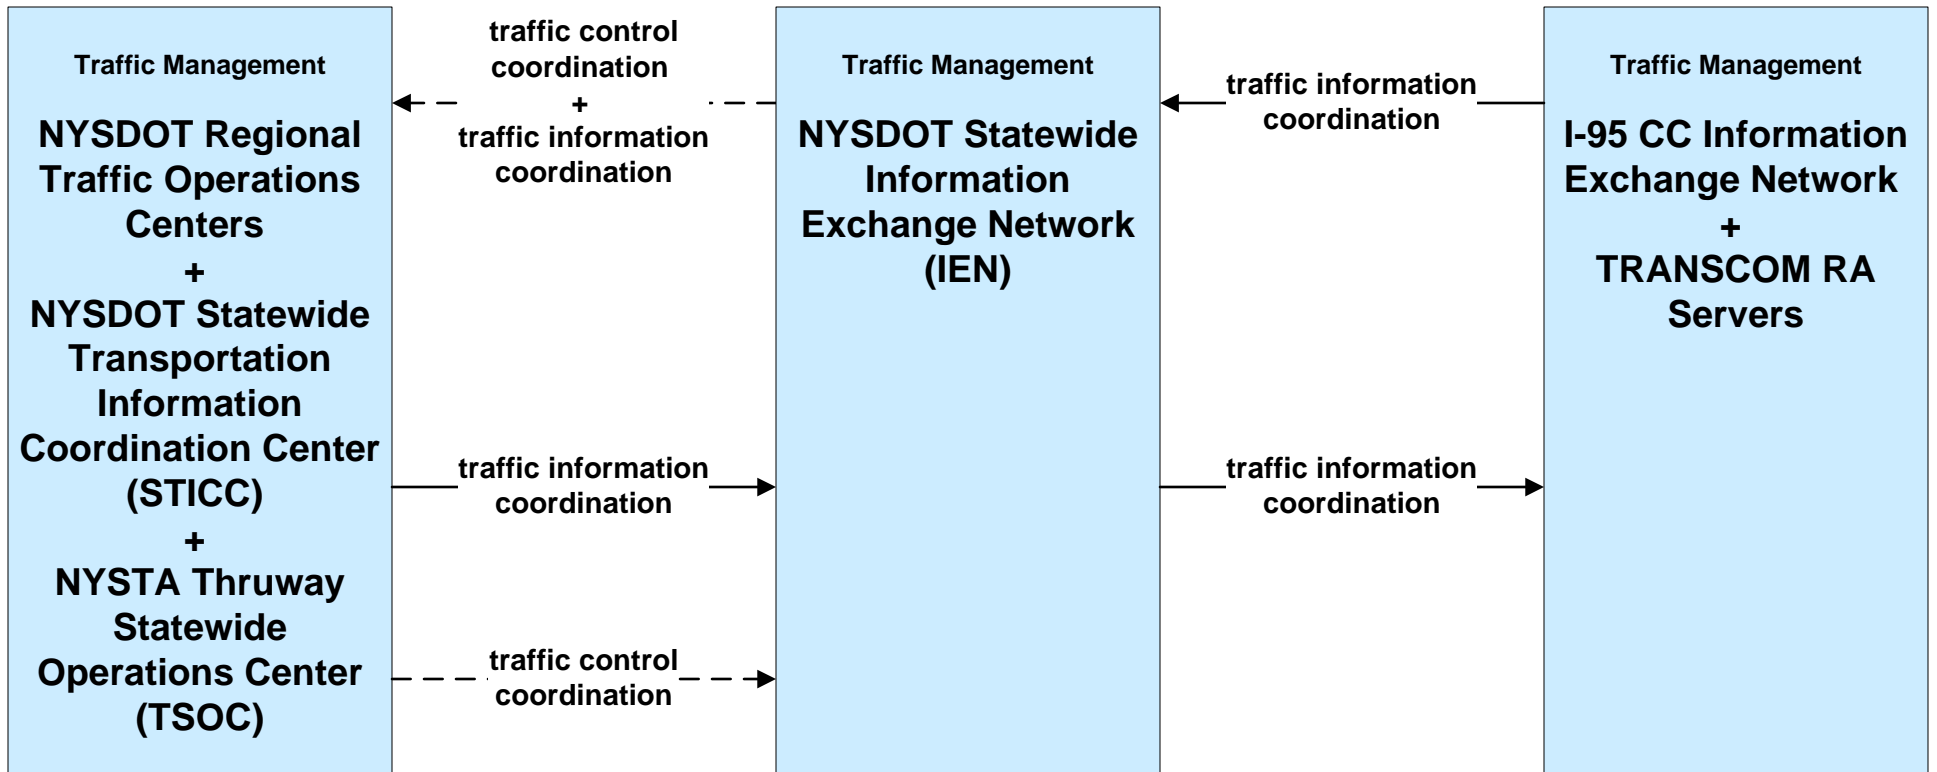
Traffic Management

NYSDOT Regional Traffic Operations Centers
+
NYSDOT Statewide Transportation Information Coordination Center (STICC)
+
NYSTA Thruway Statewide Operations Center (TSOC)

traffic control coordination
+
traffic information coordination

traffic information coordination

traffic control coordination

Traffic Management

NYSDOT Statewide Information Exchange Network (IEN)

traffic information coordination

traffic information coordination

Traffic Management

I-95 CC Information Exchange Network
+
TRANSCOM RA Servers